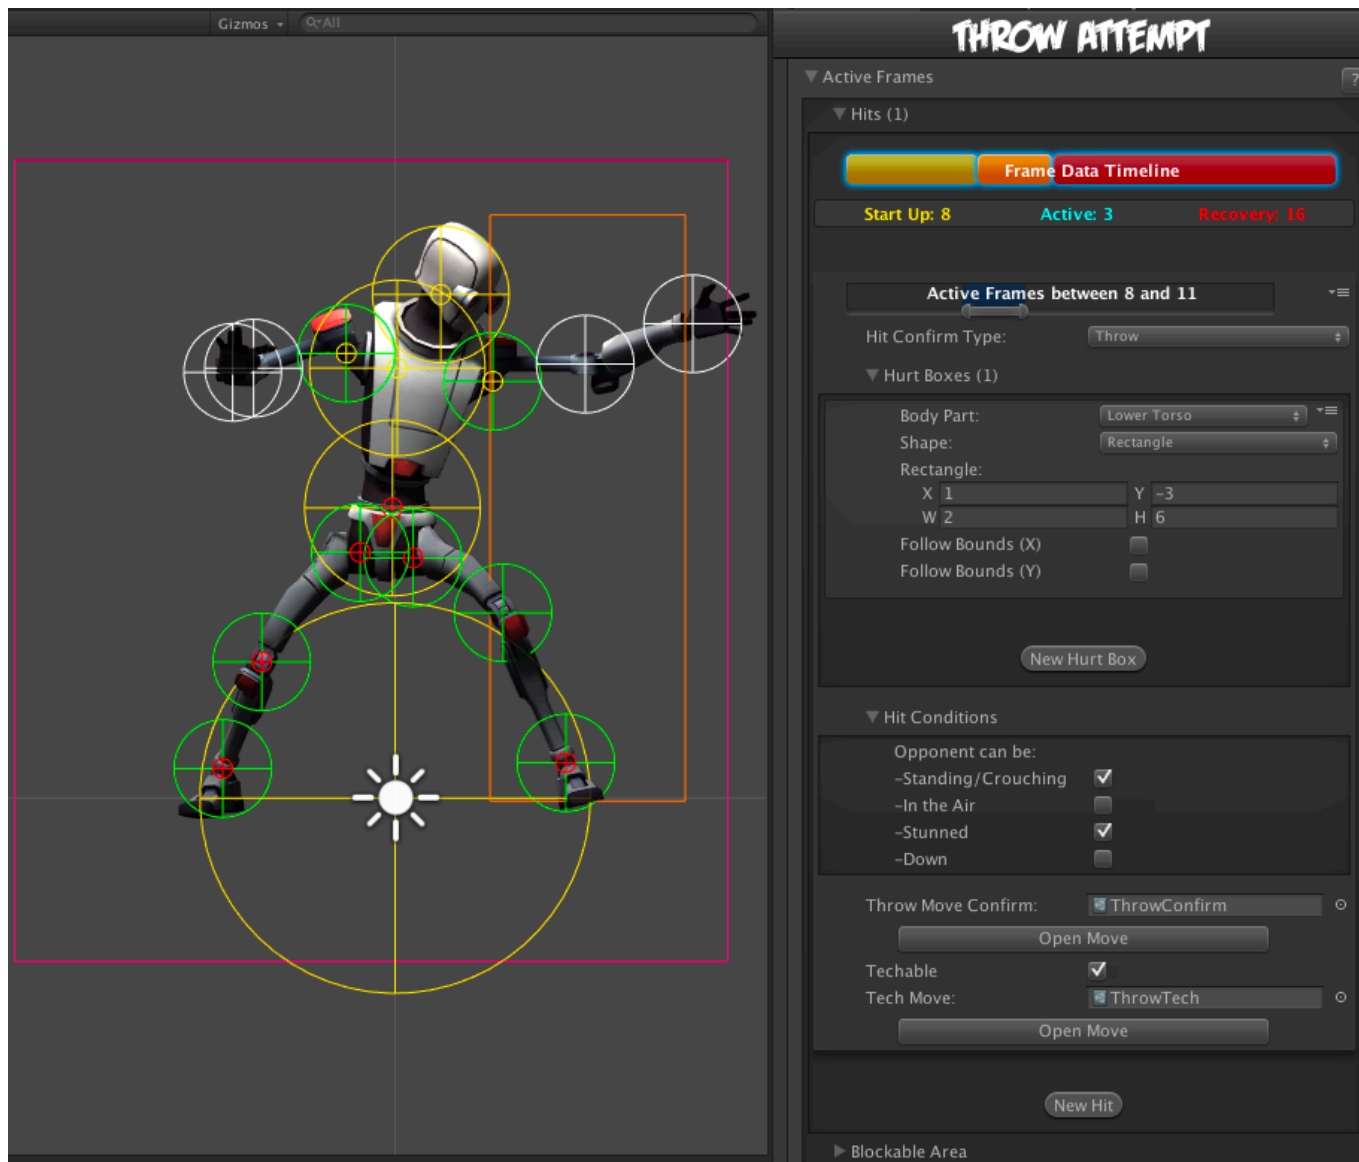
Gizmos ▾ Q▾All

THROW ATTEMPT

Active Frames

Hits (1)

Frame Data Timeline

Start Up: 8 Active: 3 Recovery: 16

Active Frames between 8 and 11

Hit Confirm Type: Throw

Hurt Boxes (1)

Body Part: Lower Torso
Shape: Rectangle
Rectangle:
X 1 Y -3
W 2 H 6
Follow Bounds (X)
Follow Bounds (Y)

New Hurt Box

Hit Conditions

Opponent can be:
-Standing/Crouching
-In the Air
-Stunned
-Down

Throw Move Confirm: ThrowConfirm
Open Move
Techable
Tech Move: ThrowTech
Open Move

New Hit

Blockable Area